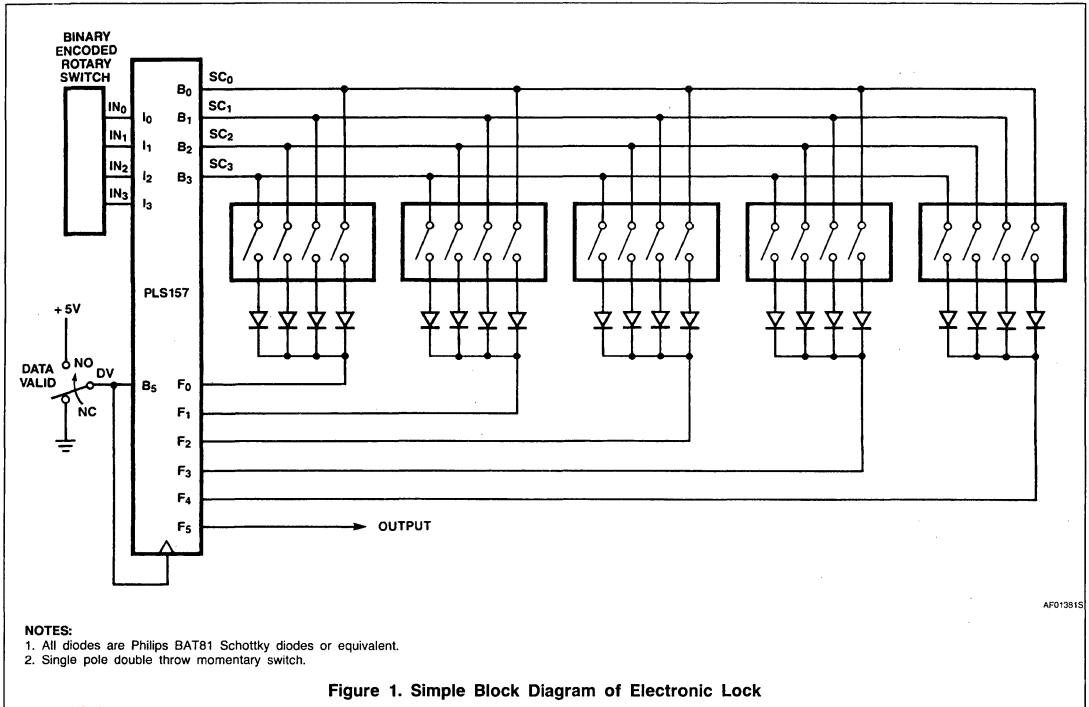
BINARY ENCODED ROTARY SWITCH

$IN_0$ $IN_1$ $IN_2$ $IN_3$

$I_0$ $I_1$ $I_2$ $I_3$

$B_0$ $B_1$ $B_2$ $B_3$

$SC_0$ $SC_1$ $SC_2$ $SC_3$

PLS157

+ 5V

DATA VALID

NO

NC

DV

$B_5$

$F_0$ $F_1$ $F_2$ $F_3$ $F_4$ $F_5$

OUTPUT

AF01381S

NOTES:
1. All diodes are Philips BAT81 Schottky diodes or equivalent.
2. Single pole double throw momentary switch.

Figure 1. Simple Block Diagram of Electronic Lock